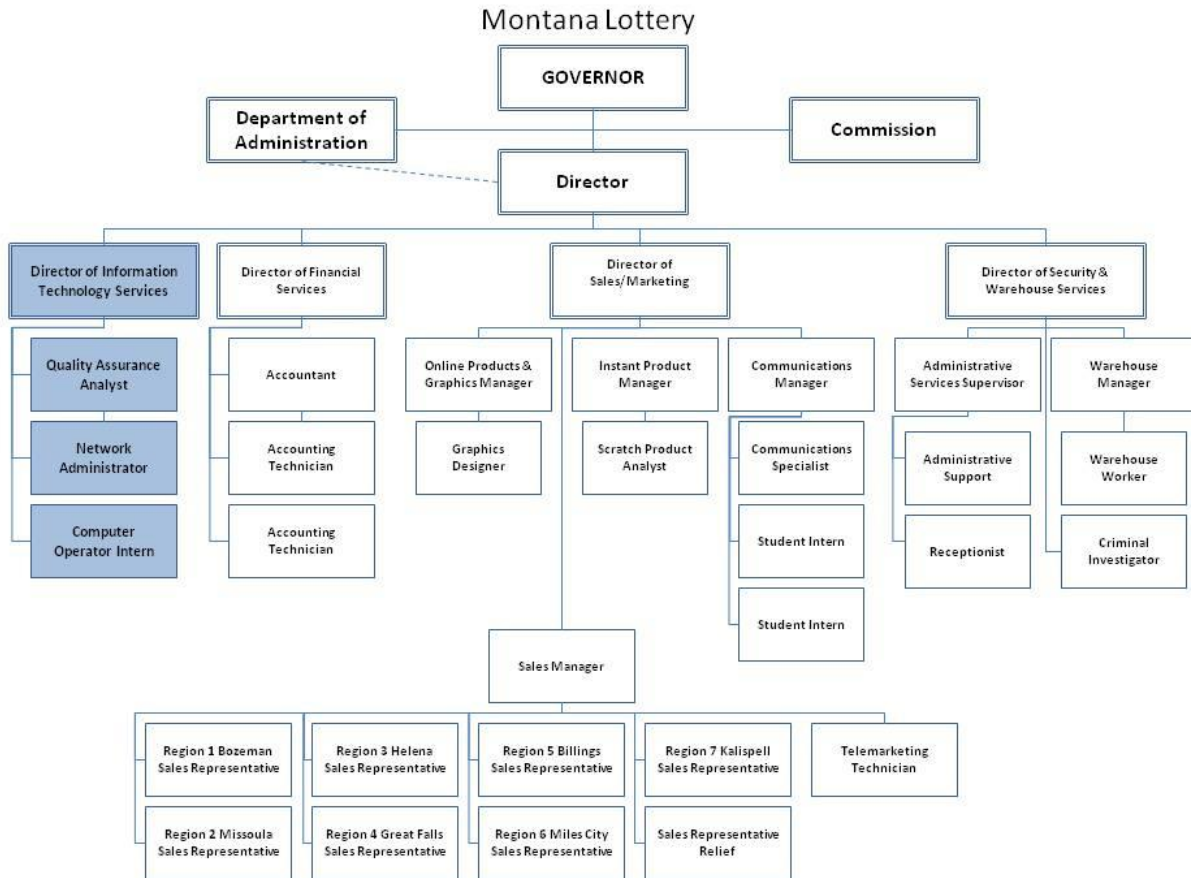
Montana Lottery

GOVERNOR

Department of Administration

Commission

Director

Director of Information Technology Services

Quality Assurance Analyst

Network Administrator

Computer Operator Intern

Director of Financial Services

Accountant

Accounting Technician

Accounting Technician

Director of Sales/Marketing

Online Products & Graphics Manager

Graphics Designer

Instant Product Manager

Scratch Product Analyst

Communications Manager

Communications Specialist

Student Intern

Student Intern

Director of Security & Warehouse Services

Administrative Services Supervisor

Administrative Support

Receptionist

Warehouse Manager

Warehouse Worker

Criminal Investigator

Sales Manager

Region 1 Bozeman Sales Representative

Region 2 Missoula Sales Representative

Region 3 Helena Sales Representative

Region 4 Great Falls Sales Representative

Region 5 Billings Sales Representative

Region 6 Miles City Sales Representative

Region 7 Kalispell Sales Representative

Sales Representative Relief

Telemarketing Technician